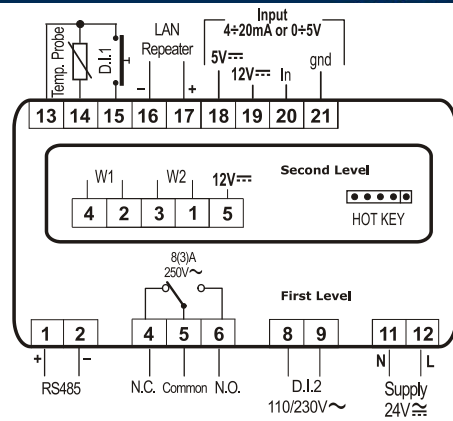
Temp. Probe
D.I.1
LAN Repeater
−
+
Input
4÷20mA or 0÷5V
5V⎓
12V⎓
In
gnd

| 13 | 14 | 15 | 16 | 17 | 18 | 19 | 20 | 21 |
|---|---|---|---|---|---|---|---|---|

W1
W2
12V⎓

| 4 | 2 | 3 | 1 | 5 |
|---|---|---|---|---|

Second Level
HOT KEY

8(3)A
250V∼

First Level

| 1 | 2 | 4 | 5 | 6 | 8 | 9 | 11 | 12 |
|---|---|---|---|---|---|---|---|---|

+
−
RS485
N.C.
Common
N.O.
D.I.2
110/230V∼
N
L
Supply
24V≅